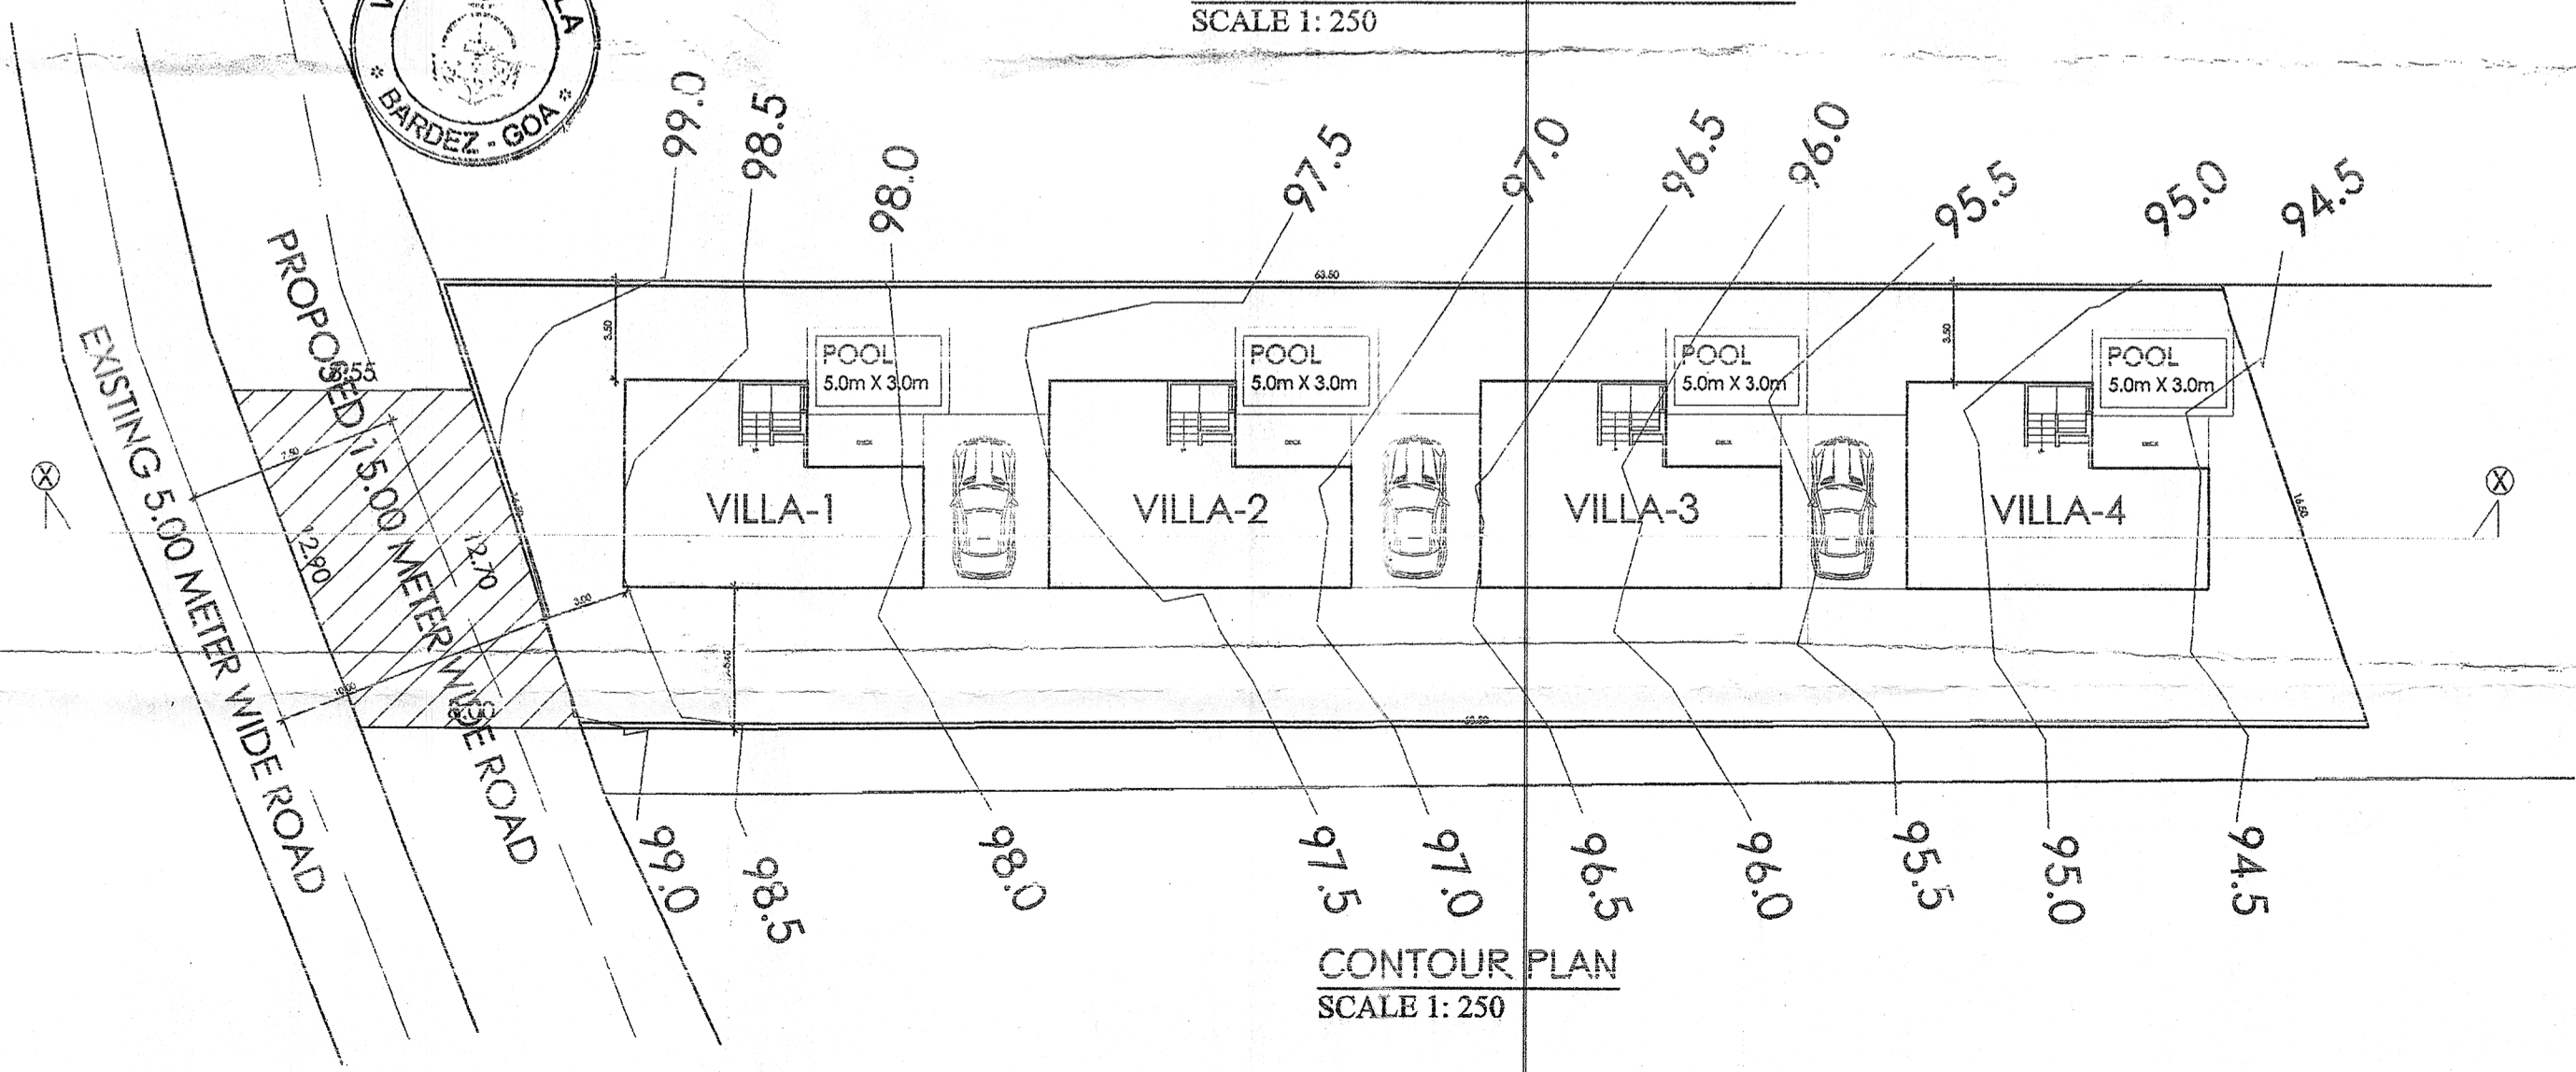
SCALE 1: 250

BARDEZ - GOA

99.0
98.5
98.0
97.5
97.0
96.5
96.0
95.5
95.0
94.5

63.50

3.50

3.50

POOL
5.0m X 3.0m

POOL
5.0m X 3.0m

POOL
5.0m X 3.0m

POOL
5.0m X 3.0m

DECK

DECK

DECK

DECK

VILLA-1

VILLA-2

VILLA-3

VILLA-4

PROPOSED 15.00 METER WIDE ROAD

EXISTING 5.00 METER WIDE ROAD

3.55

7.50

2.90

12.70

3.00

16.60

99.0
98.5
98.0
97.5
97.0
96.5
96.0
95.5
95.0
94.5

CONTOUR PLAN
SCALE 1: 250